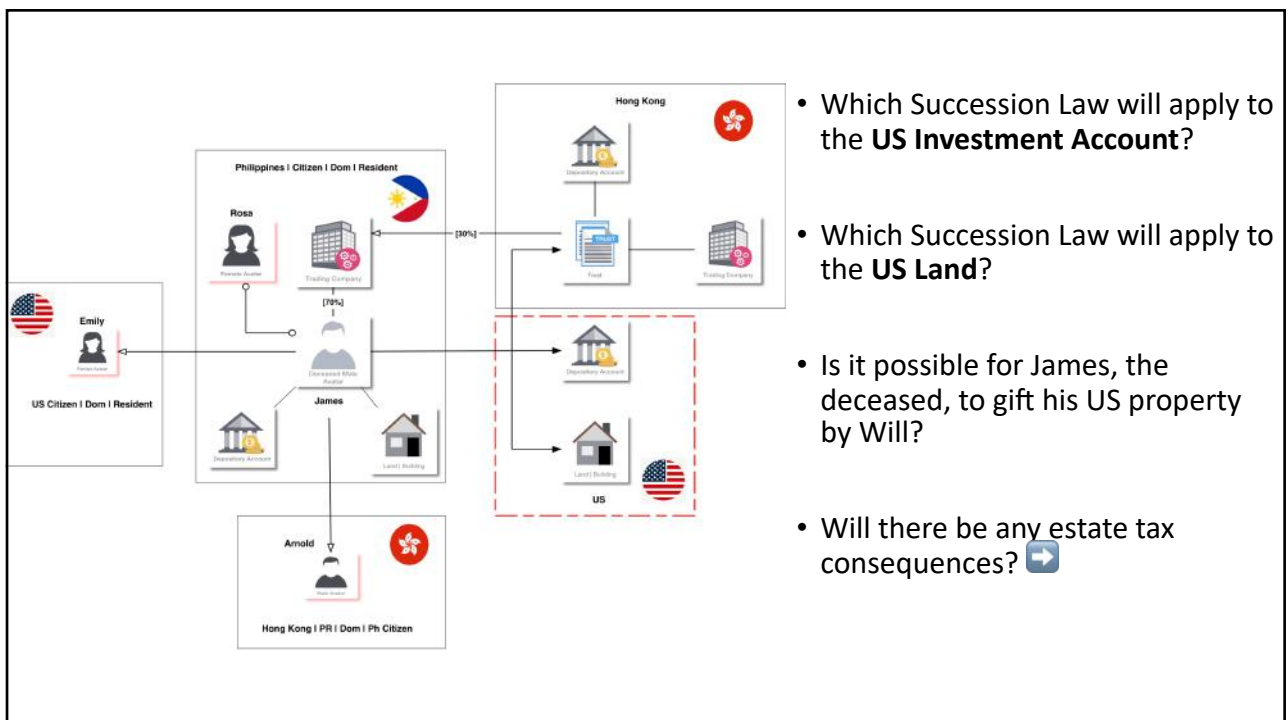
Hong Kong

Depository Account

TRUST

Trust

Trading Company

Philippines I Citizen I Dom I Resident

Rosa

Female Avatar

Trading Company

[30%]

[70%]

Emily

Female Avatar

US Citizen I Dom I Resident

Deceased Male Avatar

James

Depository Account

Land | Building

Depository Account

Land | Building

US

Arnold

Male Avatar

Hong Kong I PR I Dom I Ph Citizen

• Which Succession Law will apply to the **US Investment Account**?

• Which Succession Law will apply to the **US Land**?

• Is it possible for James, the deceased, to gift his US property by Will?

• Will there be any estate tax consequences?